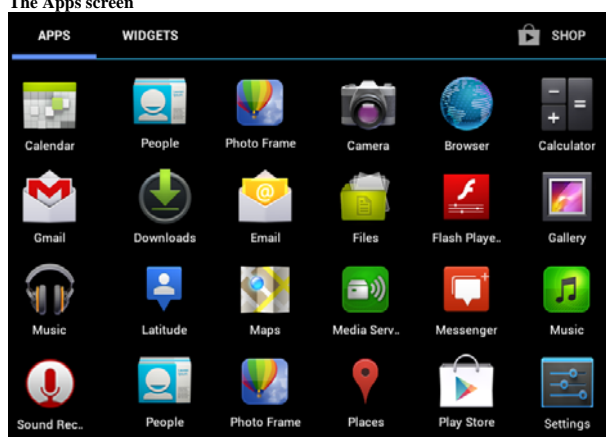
The Apps screen

APPS WIDGETS SHOP

Calendar People Photo Frame Camera Browser Calculator

Gmail Downloads Email Files Flash Playe.. Gallery

Music Latitude Maps Media Serv.. Messenger Music

Sound Rec.. People Photo Frame Places Play Store Settings